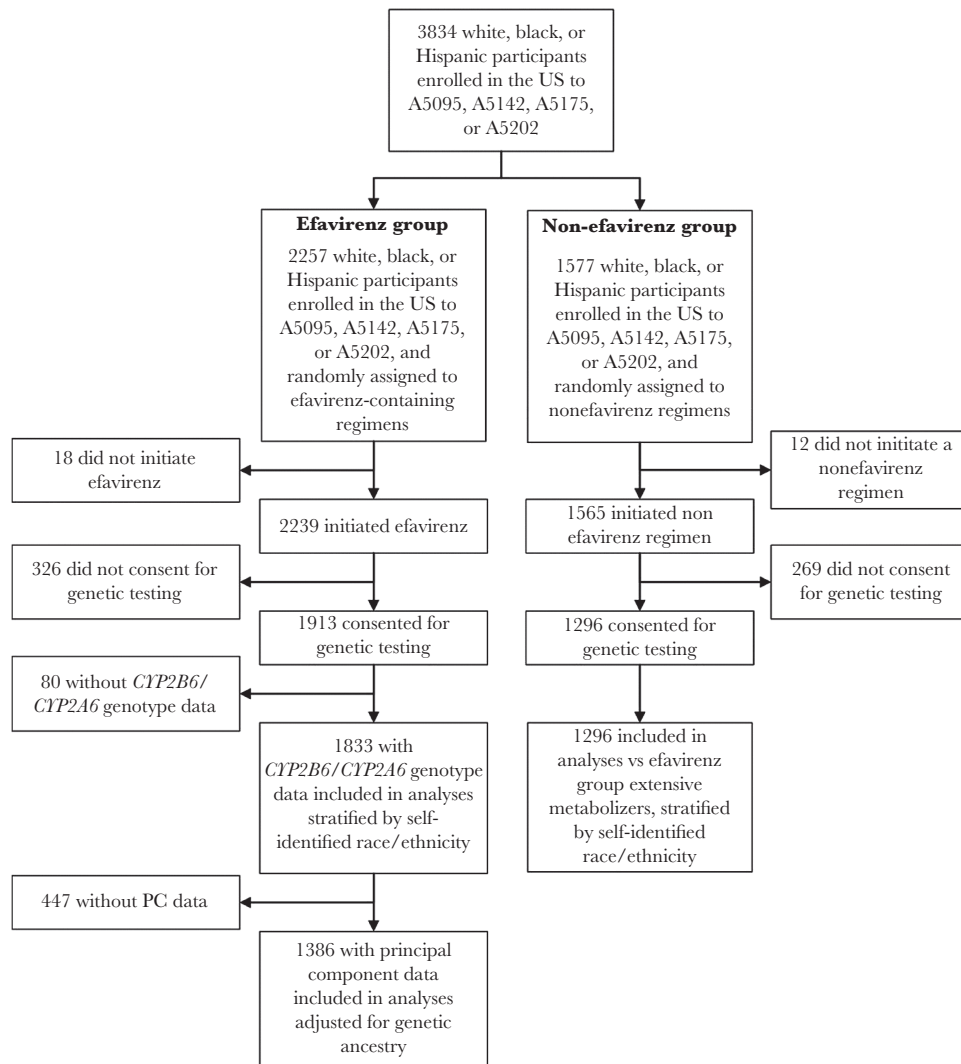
3834 white, black, or Hispanic participants enrolled in the US to A5095, A5142, A5175, or A5202

**Efavirenz group**

2257 white, black, or Hispanic participants enrolled in the US to A5095, A5142, A5175, or A5202, and randomly assigned to efavirenz-containing regimens

18 did not initiate efavirenz

2239 initiated efavirenz

326 did not consent for genetic testing

1913 consented for genetic testing

80 without *CYP2B6*/*CYP2A6* genotype data

1833 with *CYP2B6*/*CYP2A6* genotype data included in analyses stratified by self-identified race/ethnicity

447 without PC data

1386 with principal component data included in analyses adjusted for genetic ancestry

**Non-efavirenz group**

1577 white, black, or Hispanic participants enrolled in the US to A5095, A5142, A5175, or A5202, and randomly assigned to nonefavirenz regimens

12 did not inititate a nonefavirenz regimen

1565 initiated non efavirenz regimen

269 did not consent for genetic testing

1296 consented for genetic testing

1296 included in analyses vs efavirenz group extensive metabolizers, stratified by self-identified race/ethnicity